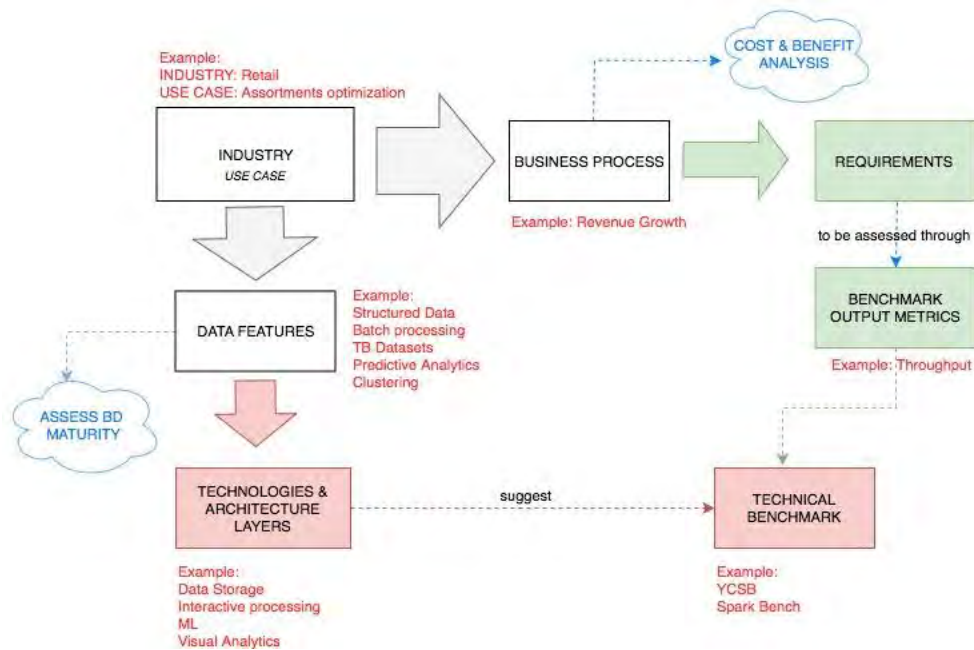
Example:
INDUSTRY: Retail
USE CASE: Assortments optimization

INDUSTRY
USE CASE

COST & BENEFIT ANALYSIS

BUSINESS PROCESS

Example: Revenue Growth

REQUIREMENTS

to be assessed through

BENCHMARK OUTPUT METRICS

Example: Throughput

DATA FEATURES

Example:
Structured Data
Batch processing
TB Datasets
Predictive Analytics
Clustering

ASSESS BD MATURITY

TECHNOLOGIES & ARCHITECTURE LAYERS

suggest

TECHNICAL BENCHMARK

Example:
Data Storage
Interactive processing
ML
Visual Analytics

Example:
YCSB
Spark Bench